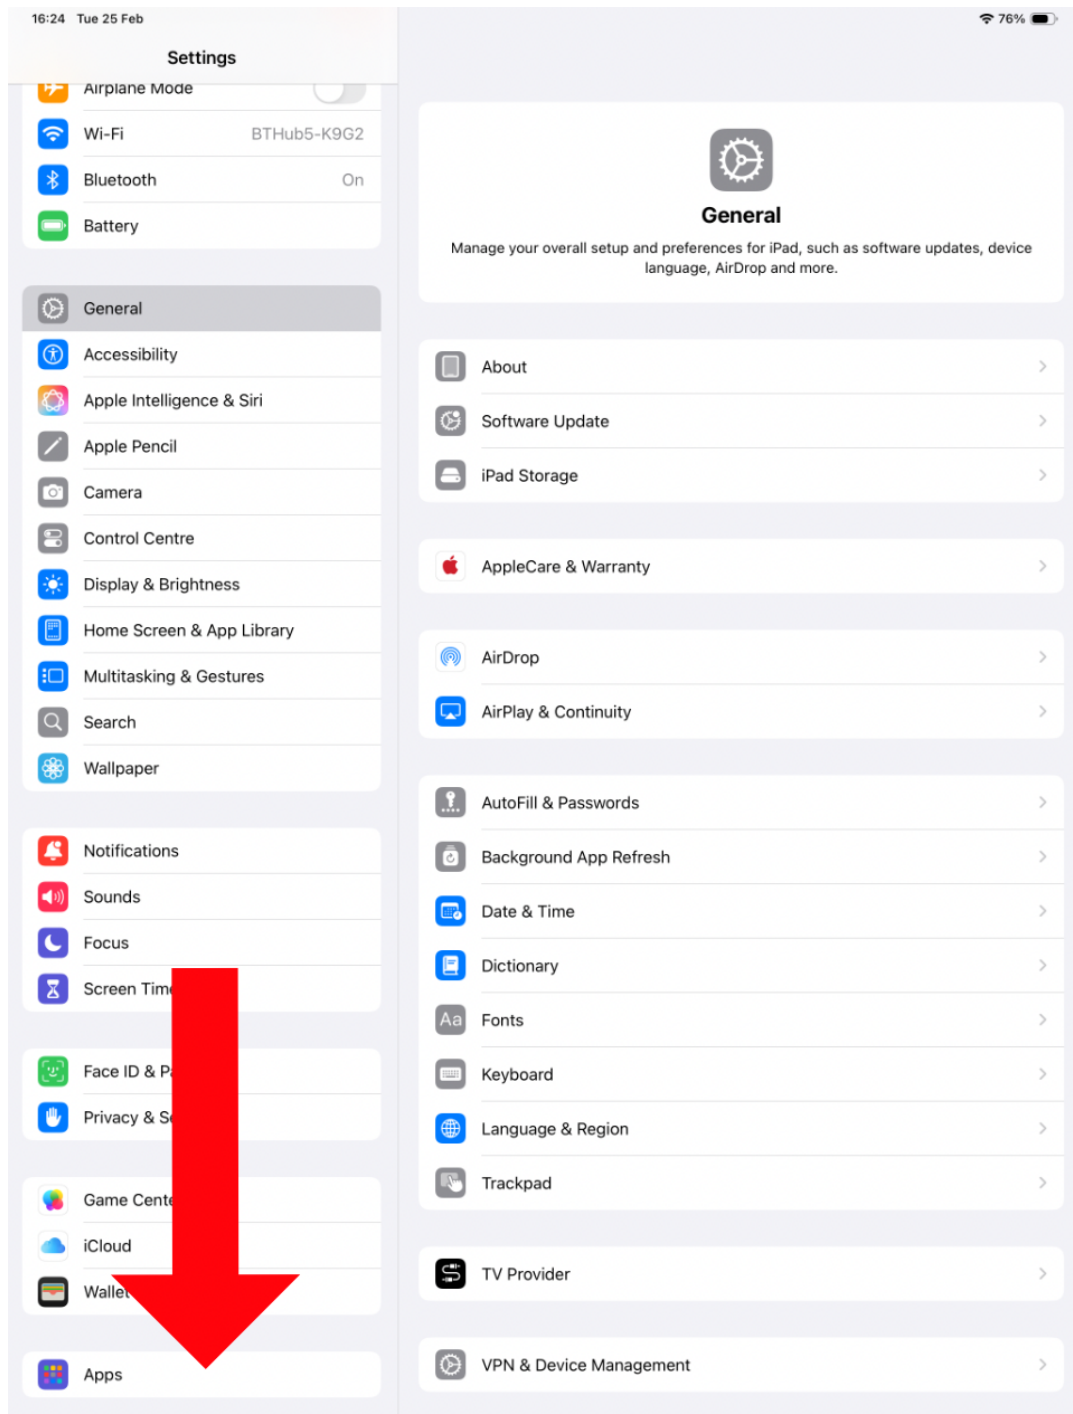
16:24 Tue 25 Feb

76%

Settings

Airplane Mode

Wi-Fi BTHub5-K9G2

Bluetooth On

Battery

General

Accessibility

Apple Intelligence & Siri

Apple Pencil

Camera

Control Centre

Display & Brightness

Home Screen & App Library

Multitasking & Gestures

Search

Wallpaper

Notifications

Sounds

Focus

Screen Tim

Face ID & P

Privacy & S

Game Cente

iCloud

Walle

Apps

General

Manage your overall setup and preferences for iPad, such as software updates, device language, AirDrop and more.

About

Software Update

iPad Storage

AppleCare & Warranty

AirDrop

AirPlay & Continuity

AutoFill & Passwords

Background App Refresh

Date & Time

Dictionary

Fonts

Keyboard

Language & Region

Trackpad

TV Provider

VPN & Device Management